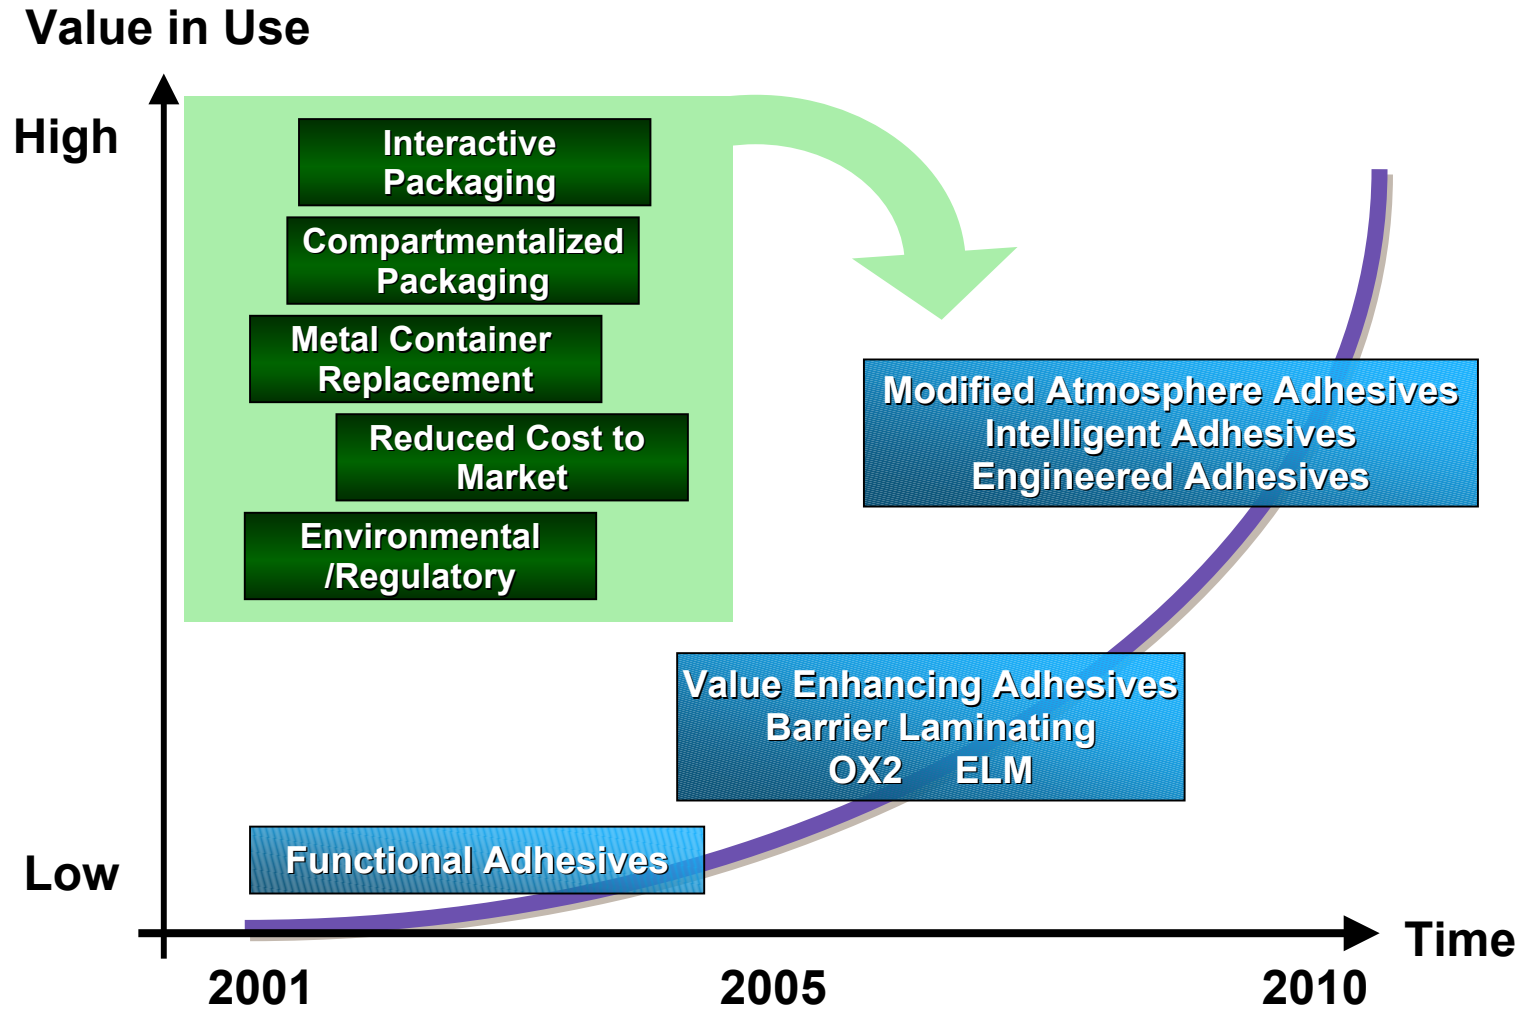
Value in Use

High

Interactive Packaging

Compartmentalized Packaging

Metal Container Replacement

Reduced Cost to Market

Environmental /Regulatory

Modified Atmosphere Adhesives
Intelligent Adhesives
Engineered Adhesives

Value Enhancing Adhesives
Barrier Laminating
OX2 ELM

Low

Functional Adhesives

Time

2001

2005

2010